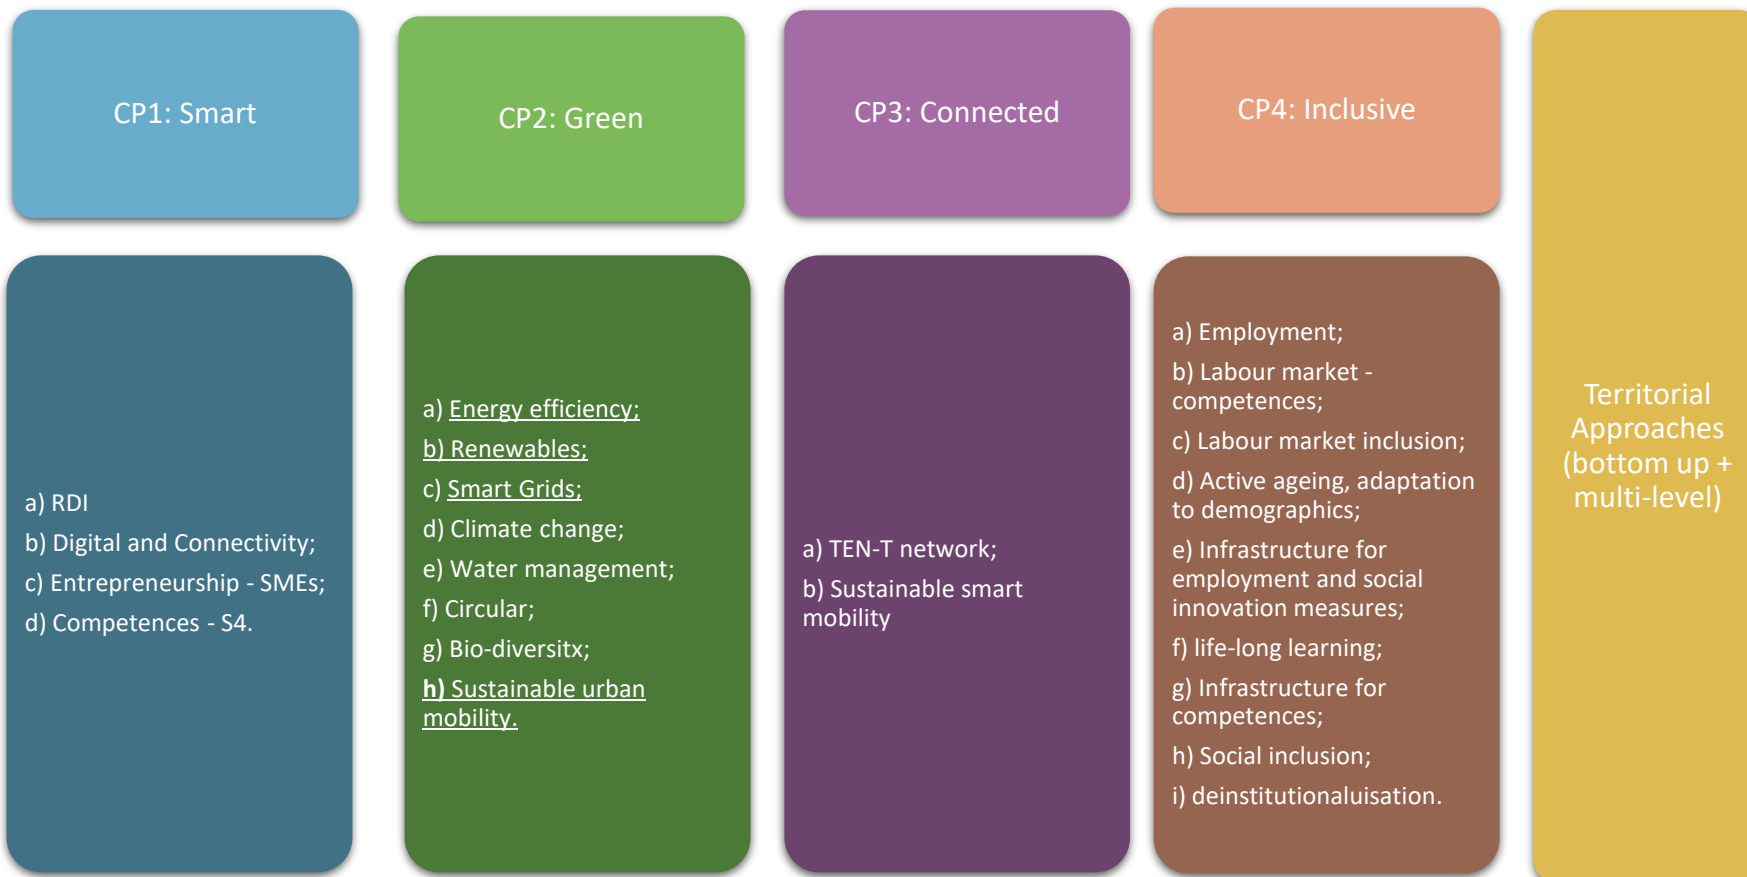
CP1: Smart

a) RDI

b) Digital and Connectivity;

c) Entrepreneurship - SMEs;

d) Competences - S4.

CP2: Green

a) Energy efficiency;

b) Renewables;

c) Smart Grids;

d) Climate change;

e) Water management;

f) Circular;

g) Bio-diversitx;

h) Sustainable urban mobility.

CP3: Connected

a) TEN-T network;

b) Sustainable smart mobility

CP4: Inclusive

a) Employment;

b) Labour market - competences;

c) Labour market inclusion;

d) Active ageing, adaptation to demographics;

e) Infrastructure for employment and social innovation measures;

f) life-long learning;

g) Infrastructure for competences;

h) Social inclusion;

i) deinstitutionaluisation.

Territorial Approaches (bottom up + multi-level)